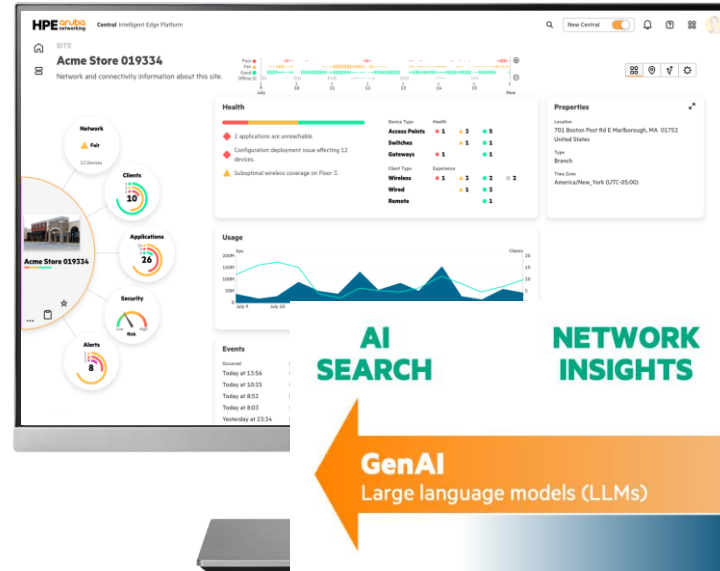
HPE aruba networking Central Intelligent Edge Platform

New Central

SITE

Acme Store 019334

Network and connectivity information about this site.

Poor
Fair
Good
Offline

July 9 16 23 30 6 Now

Network
Fair
10 Devices

Clients
10

Applications
26

Security
Low High
Risk

Alerts
8

Acme Store 019334

Health

2 applications are unreachable.

Configuration deployment issue affecting 12 devices.

Suboptimal wireless coverage on Floor 3.

| Device Type | Health | | |
|---|---|---|---|
| Access Points | 1 | 3 | 5 |
| Switches | | 1 | 1 |
| Gateways | 1 | | 1 |

| Client Type | Experience | | | |
|---|---|---|---|---|
| Wireless | 1 | 3 | 2 | 2 |
| Wired | | 1 | 2 | |
| Remote | | | 1 | |

Properties

Location
701 Boston Post Rd E Marlborough, MA 01752
United States

Type
Branch

Time Zone
America/New_York (UTC-05:00)

Usage

bps
200M
150M
100M
50M
0

Clients
20
15
10
5

July 9 July 10

Events

Occurred
Today at 13:56
Today at 10:25
Today at 8:52
Today at 8:03
Yesterday at 23:34

AI SEARCH

NETWORK INSIGHTS

GenAI
Large language models (LLMs)